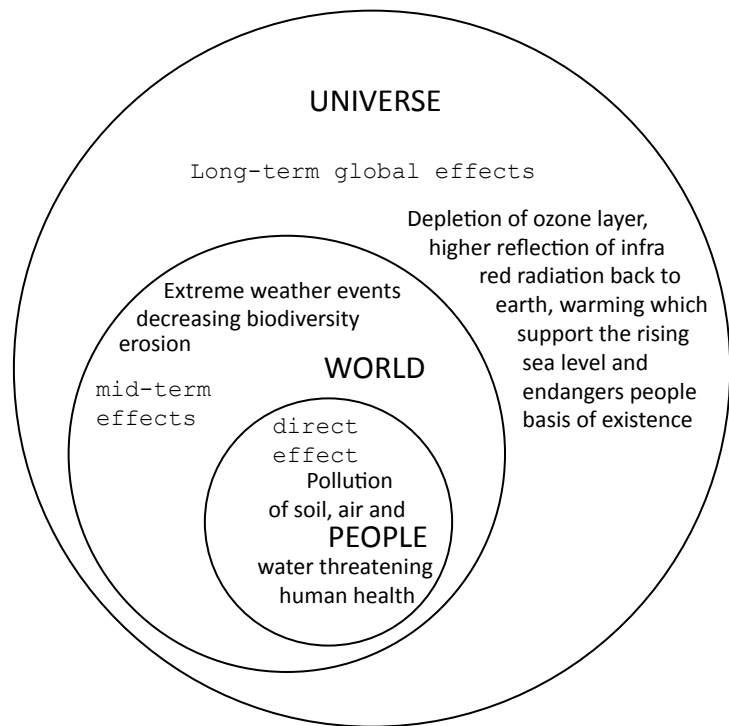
UNIVERSE

Long-term global effects

Depletion of ozone layer, higher reflection of infra red radiation back to earth, warming which support the rising sea level and endangers people basis of existence

Extreme weather events decreasing biodiversity erosion

WORLD

mid-term effects

direct effect

Pollution of soil, air and

PEOPLE

water threatening human health